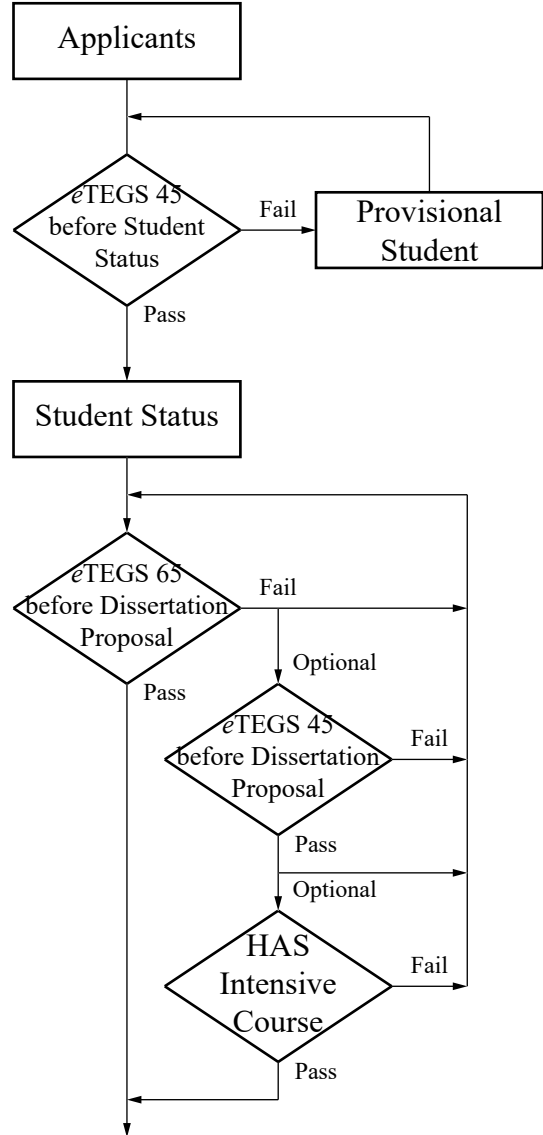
Applicants

*e*TEGS 45 before Student Status

Fail

Provisional Student

Pass

Student Status

*e*TEGS 65 before Dissertation Proposal

Fail

Optional

Pass

*e*TEGS 45 before Dissertation Proposal

Fail

Pass

Optional

HAS Intensive Course

Fail

Pass